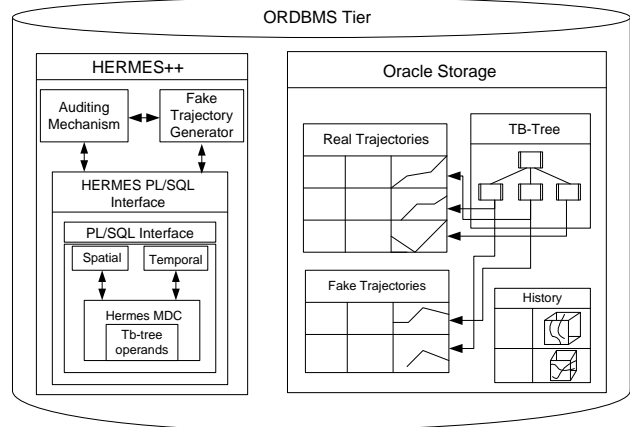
ORDBMS Tier

HERMES++

Auditing Mechanism

Fake Trajectory Generator

HERMES PL/SQL Interface

PL/SQL Interface

Spatial

Temporal

Hermes MDC

Tb-tree operands

Oracle Storage

Real Trajectories

TB-Tree

Fake Trajectories

History